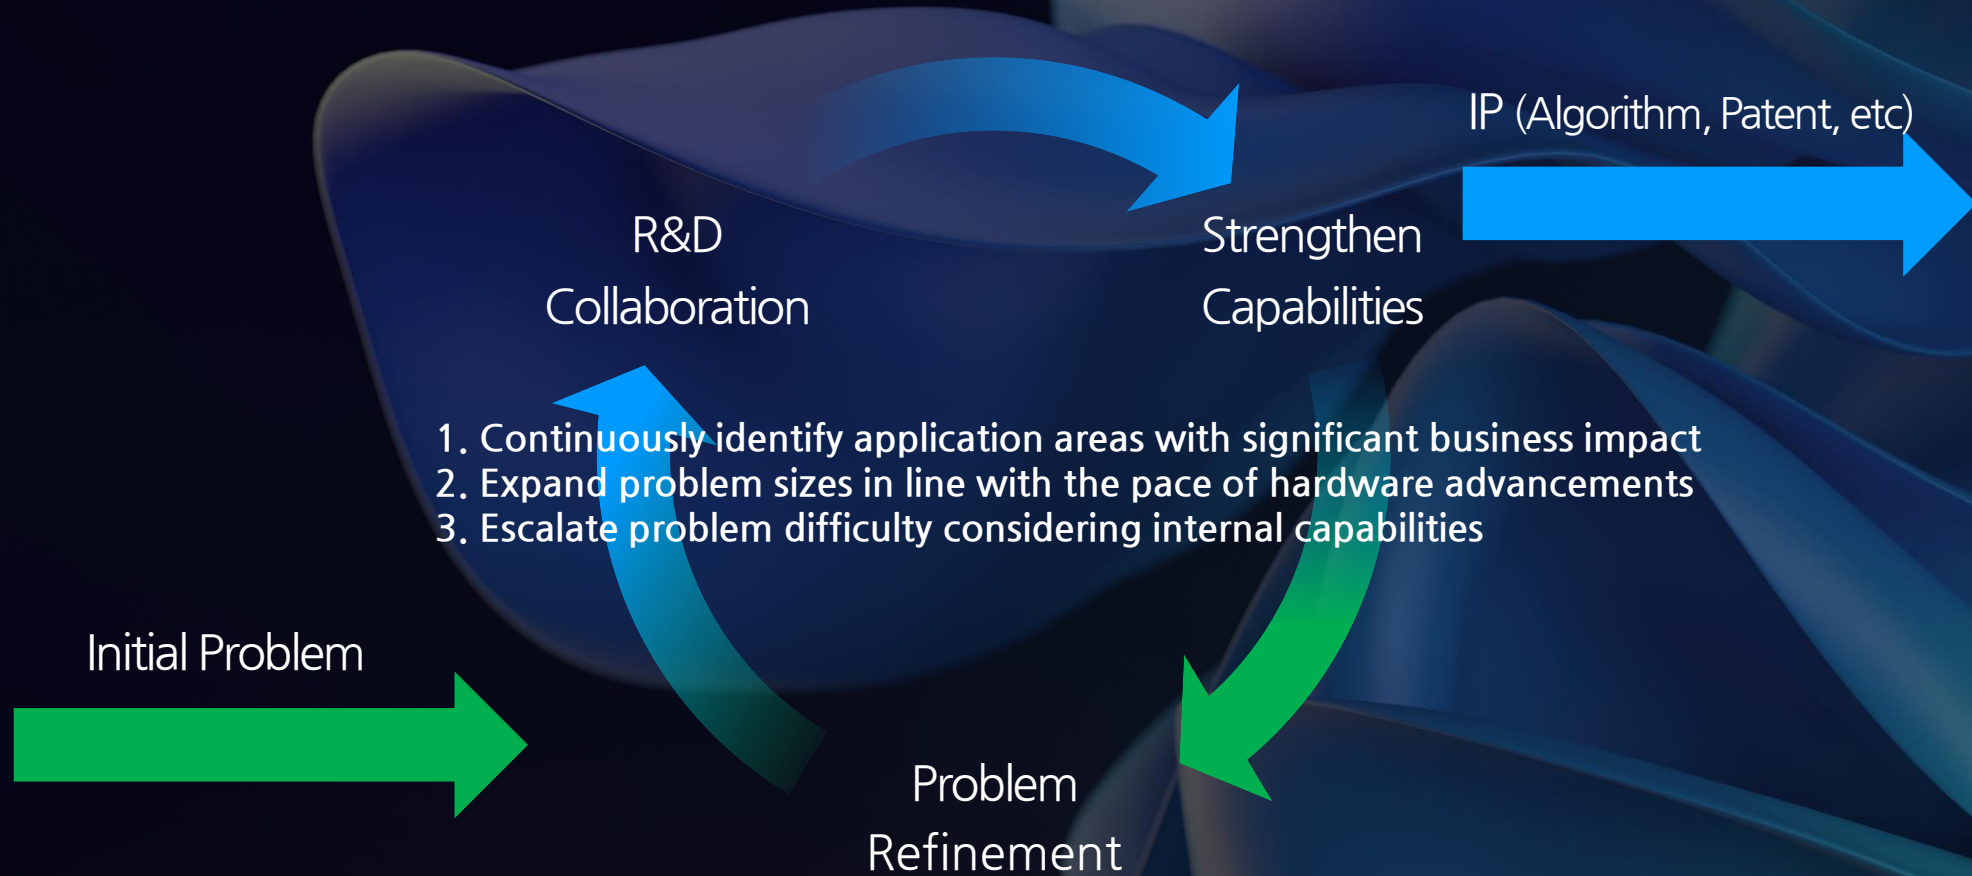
IP (Algorithm, Patent, etc)

R&D
Collaboration

Strengthen
Capabilities

1. Continuously identify application areas with significant business impact
2. Expand problem sizes in line with the pace of hardware advancements
3. Escalate problem difficulty considering internal capabilities

Initial Problem

Problem
Refinement